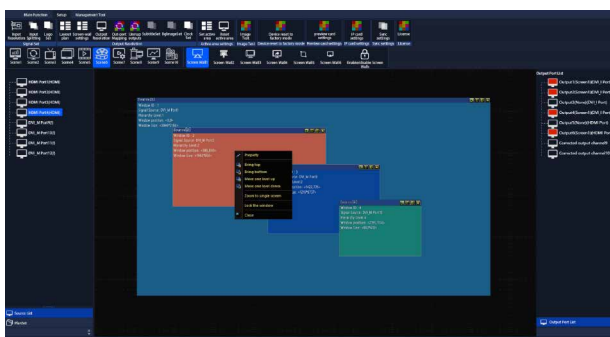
Main Function Setup Management Tool

Input Resolution Input Splitting Logo Set Layout Screen and plan Screen and Settings Output Resolution Dot-pixel Mapping Bitmap Subtitles Subtitle Bitmap Output Set Clock Set as active area Reset active area Image Tools Device reset to factory mode Preview card settings LP card settings Sync settings License

Signal Set Output Resolution Active area settings Image Tool Device reset to factory mode Preview card settings LP card settings Sync settings License

Scene1 Scene2 Scene3 Scene4 Scene5 Scene6 Scene7 Scene8 Scene9 Scene10 Screen Wall1 Screen Wall2 Screen Wall3 Screen Wall4 Screen Wall5 Screen Wall6 Enable/Disable Screen Wall

HDMI Port1(HDMI)
HDMI Port2(HDMI)
HDMI Port3(HDMI)
HDMI Port4(HDMI)
DVI_In Port1(1)
DVI_In Port2(1)
DVI_In Port3(1)
DVI_In Port4(1)

Property
Bring top
Bring bottom
Move one level up
Move one level down
Zoom to single screen
Lock the window
Close

Output Port List
Output1(Screen1)(DVI_Port
Output2(Screen1)(DVI_Port
Output3(Screen1)(DVI_Port)
Output4(Screen1)(DVI_Port
Output5(Screen1)(DVI_Port
Output6(Screen1)(HDMI Port
Corrected output channel8
Corrected output channel10

Source List
Macros

Output Port List